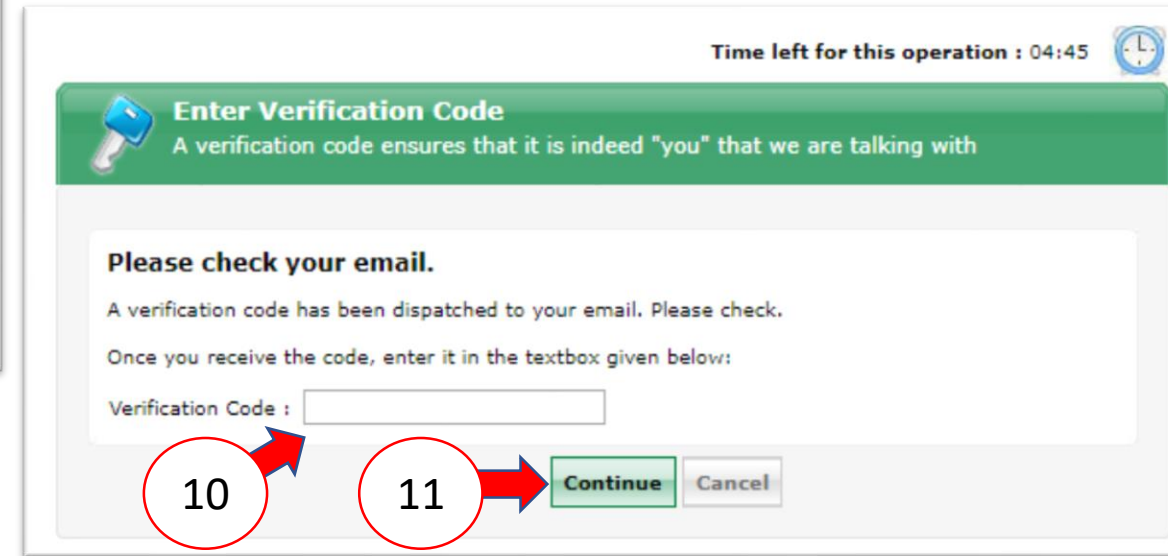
Time left for this operation : 04:45

Enter Verification Code
A verification code ensures that it is indeed "you" that we are talking with

Please check your email.

A verification code has been dispatched to your email. Please check.

Once you receive the code, enter it in the textbox given below:

Verification Code :

10

11

Continue

Cancel